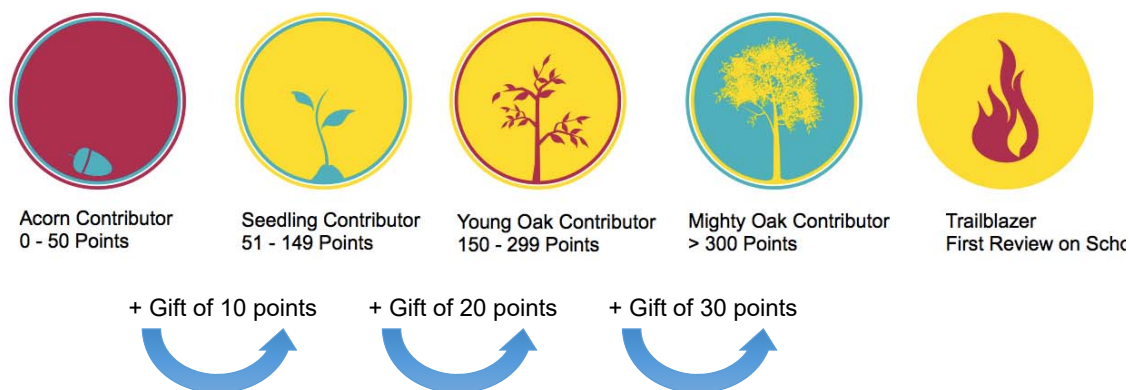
Acorn Contributor
0 - 50 Points

Seedling Contributor
51 - 149 Points

Young Oak Contributor
150 - 299 Points

Mighty Oak Contributor
> 300 Points

Trailblazer
First Review on Scho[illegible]

+ Gift of 10 points

+ Gift of 20 points

+ Gift of 30 points